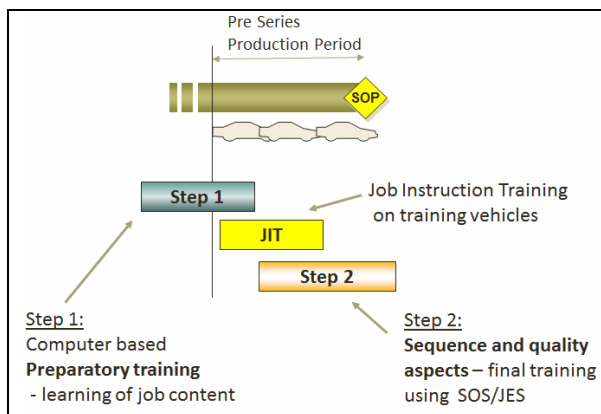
Pre Series Production Period

SOP

Step 1

Job Instruction Training on training vehicles

JIT

Step 2

Step 1:
Computer based
**Preparatory training**
- learning of job content

Step 2:
**Sequence and quality aspects** – final training using SOS/JES